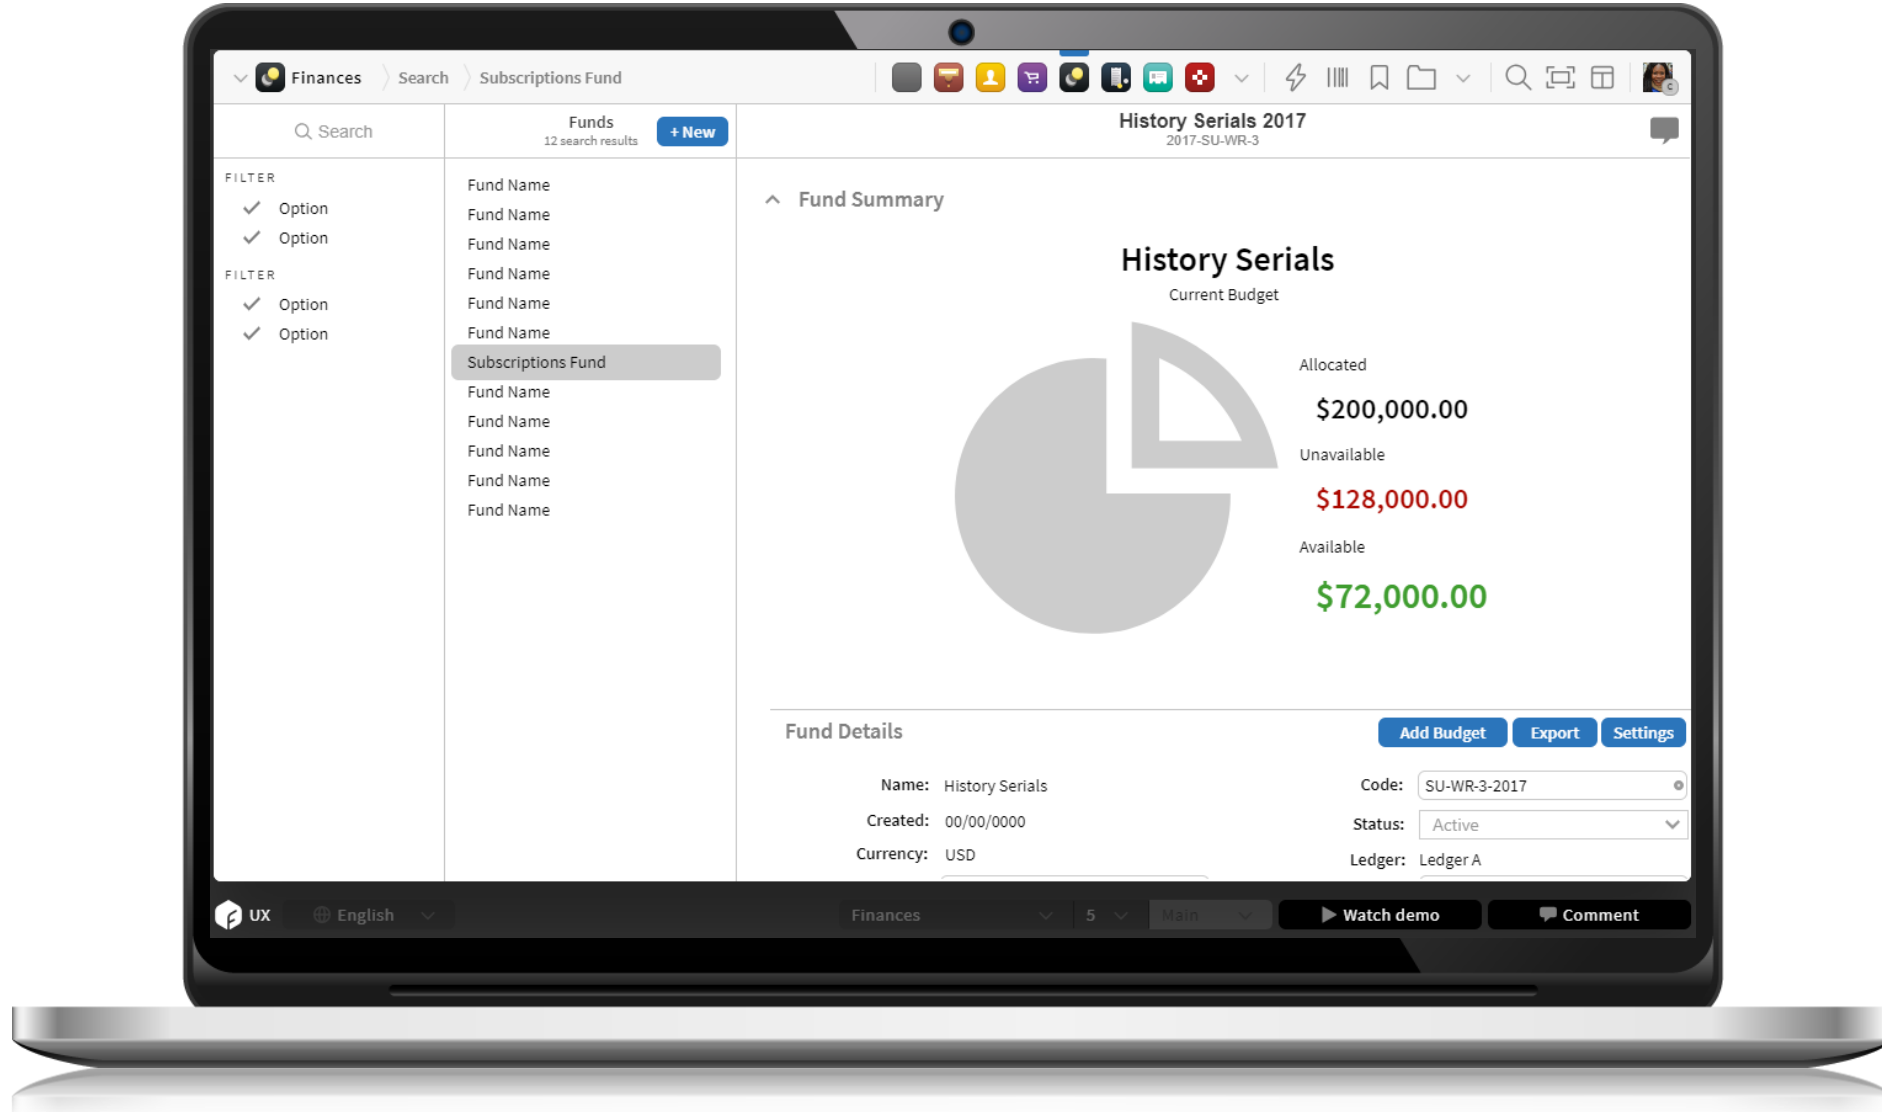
Finances Search Subscriptions Fund

Search

Funds
12 search results
+ New

History Serials 2017
2017-SU-WR-3

FILTER
Option
Option
FILTER
Option
Option

Fund Name
Fund Name
Fund Name
Fund Name
Fund Name
Fund Name
Subscriptions Fund
Fund Name
Fund Name
Fund Name
Fund Name
Fund Name

Fund Summary

History Serials
Current Budget

Allocated
$200,000.00
Unavailable
$128,000.00
Available
$72,000.00

Fund Details
Add Budget
Export
Settings

Name: History Serials
Created: 00/00/0000
Currency: USD
Code: SU-WR-3-2017
Status: Active
Ledger: Ledger A

UX
English
Finances
5
Main
Watch demo
Comment